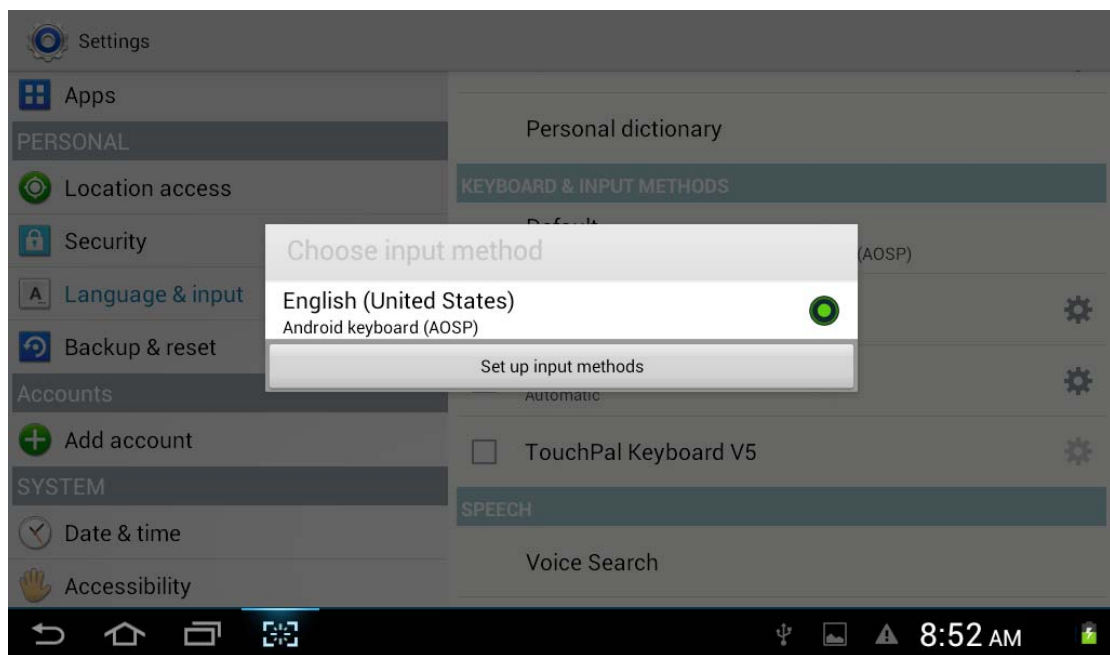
Settings

Apps

PERSONAL

Location access

Security

Language & input

Backup & reset

Accounts

Add account

SYSTEM

Date & time

Accessibility

Personal dictionary

KEYBOARD & INPUT METHODS

Default

(AOSP)

Automatic

TouchPal Keyboard V5

SPEECH

Voice Search

Choose input method

English (United States)
Android keyboard (AOSP)

Set up input methods

8:52 AM